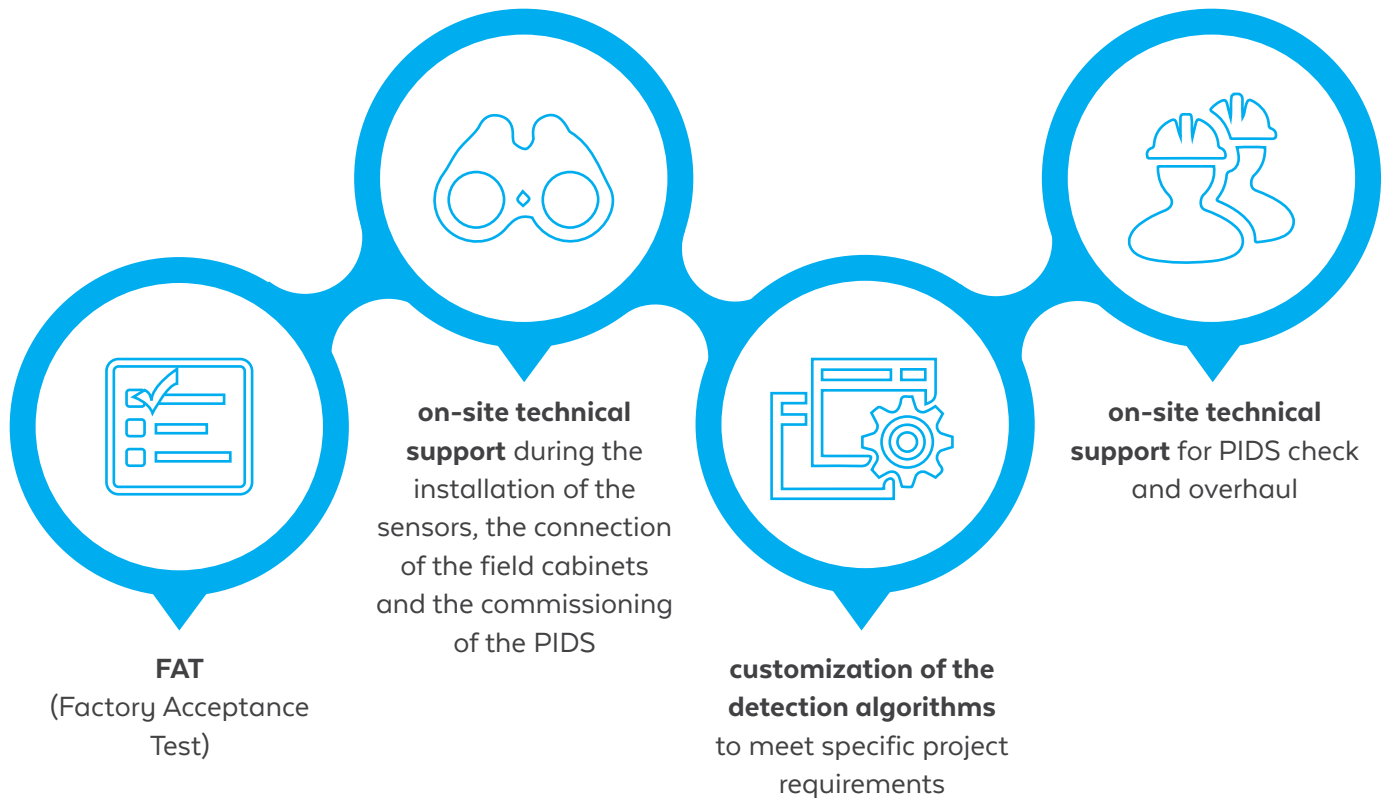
on-site technical support during the installation of the sensors, the connection of the field cabinets and the commissioning of the PIDS

on-site technical support for PIDS check and overhaul

FAT
(Factory Acceptance Test)

customization of the detection algorithms to meet specific project requirements